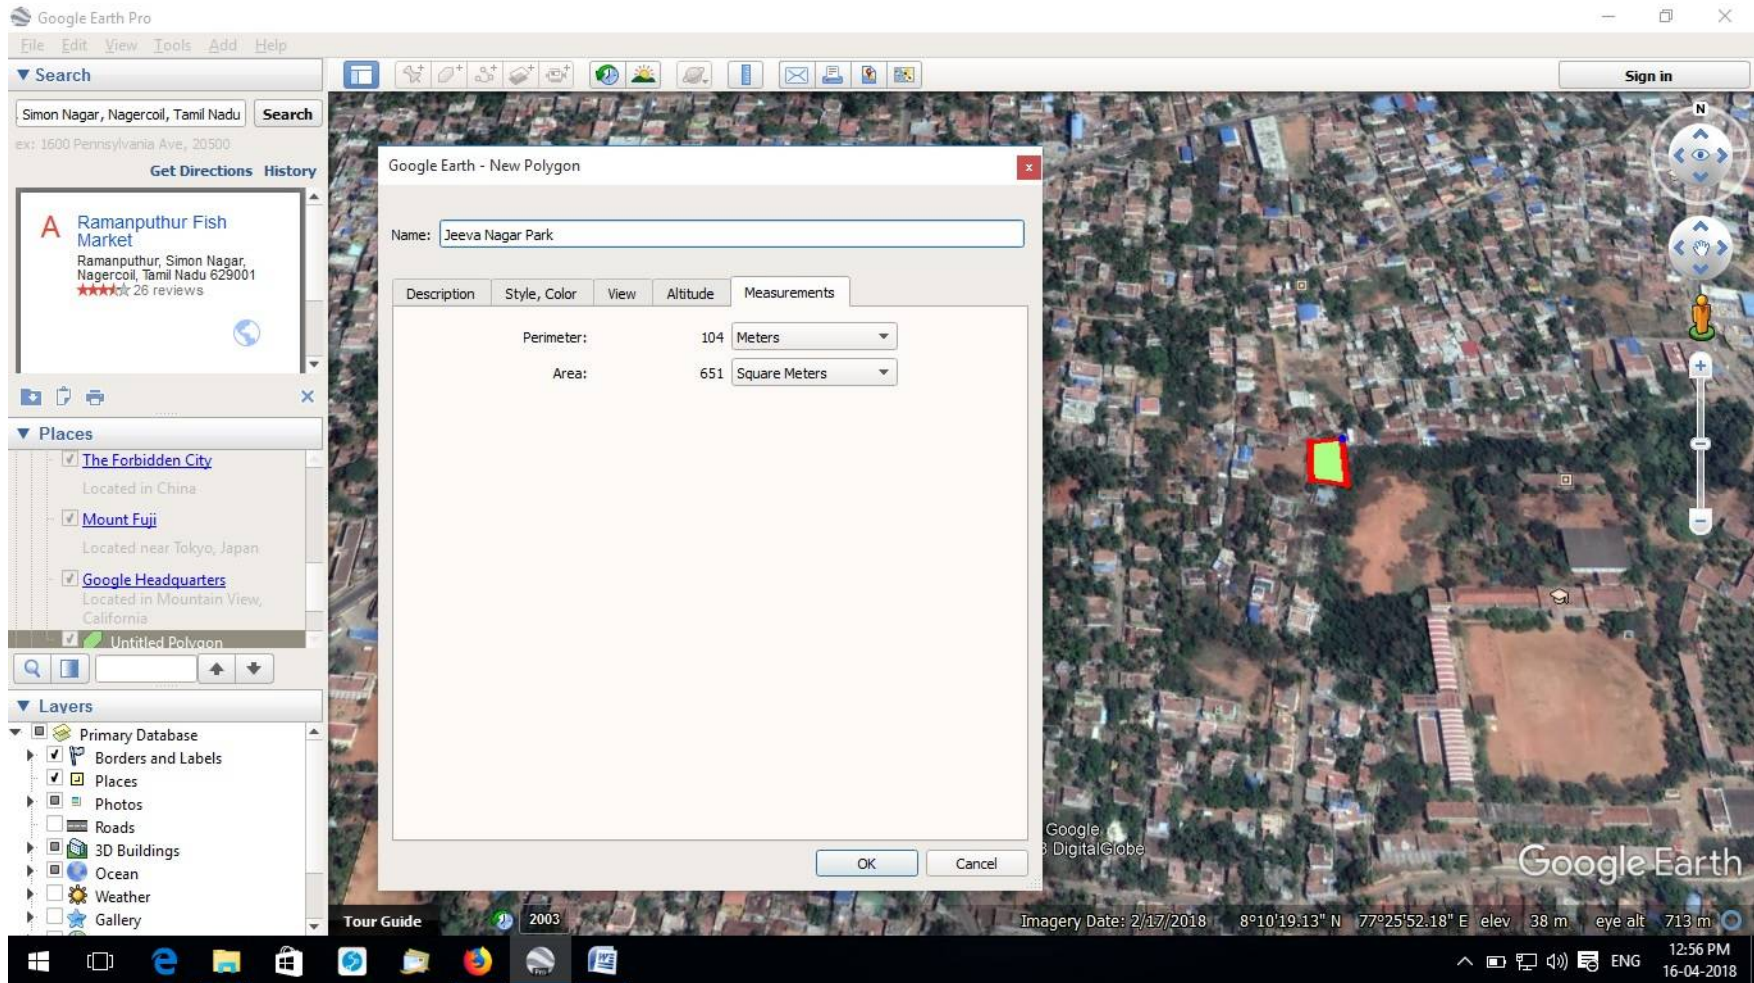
Google Earth Pro

File Edit View Tools Add Help

▼ Search

Simon Nagar, Nagercoil, Tamil Nadu Search

ex: 1600 Pennsylvania Ave, 20500

Get Directions History

A Ramanputhur Fish Market
Ramanputhur, Simon Nagar, Nagercoil, Tamil Nadu 629001
26 reviews

▼ Places

The Forbidden City
Located in China

Mount Fuji
Located near Tokyo, Japan

Google Headquarters
Located in Mountain View, California

Untitled Polygon

▼ Layers

Primary Database
Borders and Labels
Places
Photos
Roads
3D Buildings
Ocean
Weather
Gallery

Sign in

Google Earth - New Polygon

Name: Jeeva Nagar Park

Description | Style, Color | View | Altitude | Measurements

Perimeter: 104 Meters

Area: 651 Square Meters

OK Cancel

N

Google
DigitalGlobe

Google Earth

Tour Guide

2003

Imagery Date: 2/17/2018 8°10'19.13" N 77°25'52.18" E elev 38 m eye alt 713 m

ENG 12:56 PM 16-04-2018